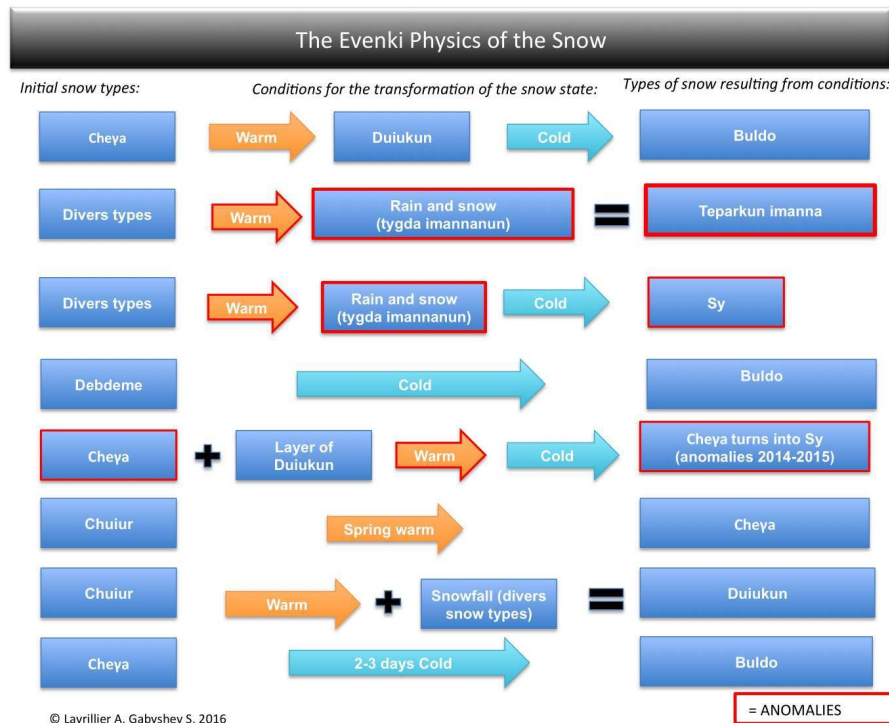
The Evenki Physics of the Snow

Initial snow types:

Conditions for the transformation of the snow state:

Types of snow resulting from conditions:

Cheya

Warm

Duiukun

Cold

Buldo

Divers types

Warm

Rain and snow (tygda imannanun)

Teparkun imanna

Divers types

Warm

Rain and snow (tygda imannanun)

Cold

Sy

Debdeme

Cold

Buldo

Cheya

Layer of Duiukun

Warm

Cold

Cheya turns into Sy (anomalies 2014-2015)

Chuiur

Spring warm

Cheya

Chuiur

Warm

Snowfall (divers snow types)

Duiukun

Cheya

2-3 days Cold

Buldo

© Lavrillier A. Gabyshev S. 2016

= ANOMALIES